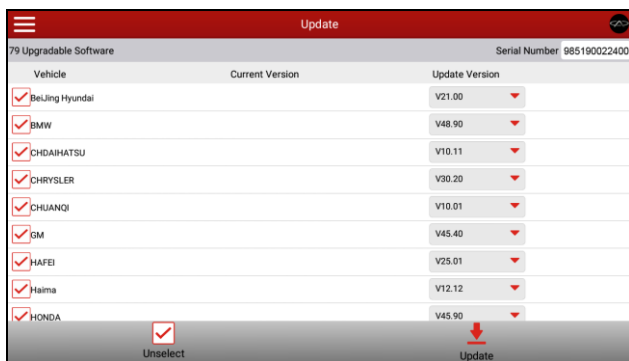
Update

79 Upgradable Software

Serial Number 985190022400

| Vehicle | Current Version | Update Version |
|---|---|---|
| BeiJing Hyundai | | V21.00 |
| BMW | | V48.90 |
| CHDAIHATSU | | V10.11 |
| CHRYSLER | | V30.20 |
| CHUANQI | | V10.01 |
| GM | | V45.40 |
| HAFEI | | V25.01 |
| Haima | | V12.12 |
| HONDA | | V45.90 |

Unselect

Update